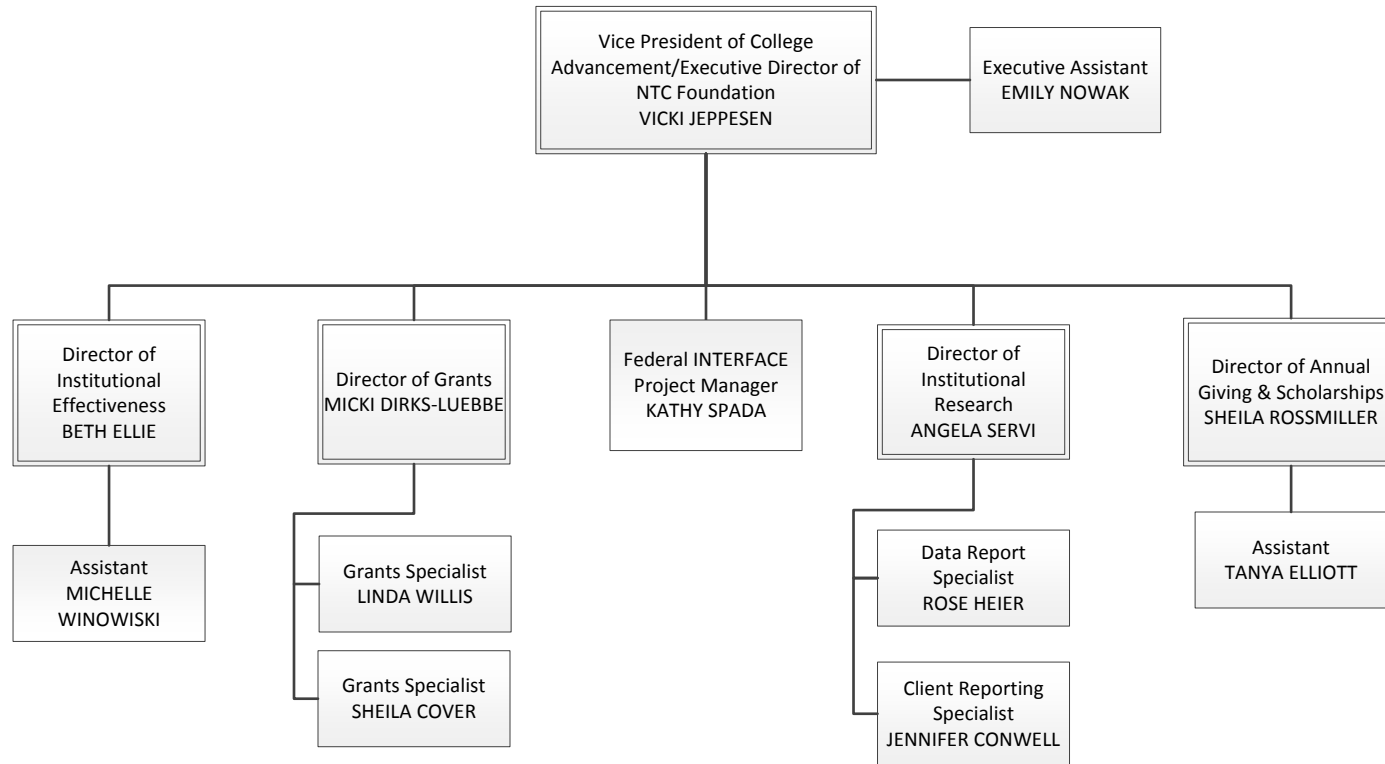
Vice President of College Advancement/Executive Director of NTC Foundation
VICKI JEPPESEN

Executive Assistant
EMILY NOWAK

Director of Institutional Effectiveness
BETH ELLIE

Assistant
MICHELLE WINOWISKI

Director of Grants
MICKI DIRKS-LUEBBE

Grants Specialist
LINDA WILLIS

Grants Specialist
SHEILA COVER

Federal INTERFACE Project Manager
KATHY SPADA

Director of Institutional Research
ANGELA SERVI

Data Report Specialist
ROSE HEIER

Client Reporting Specialist
JENNIFER CONWELL

Director of Annual Giving & Scholarships
SHEILA ROSSMILLER

Assistant
TANYA ELLIOTT